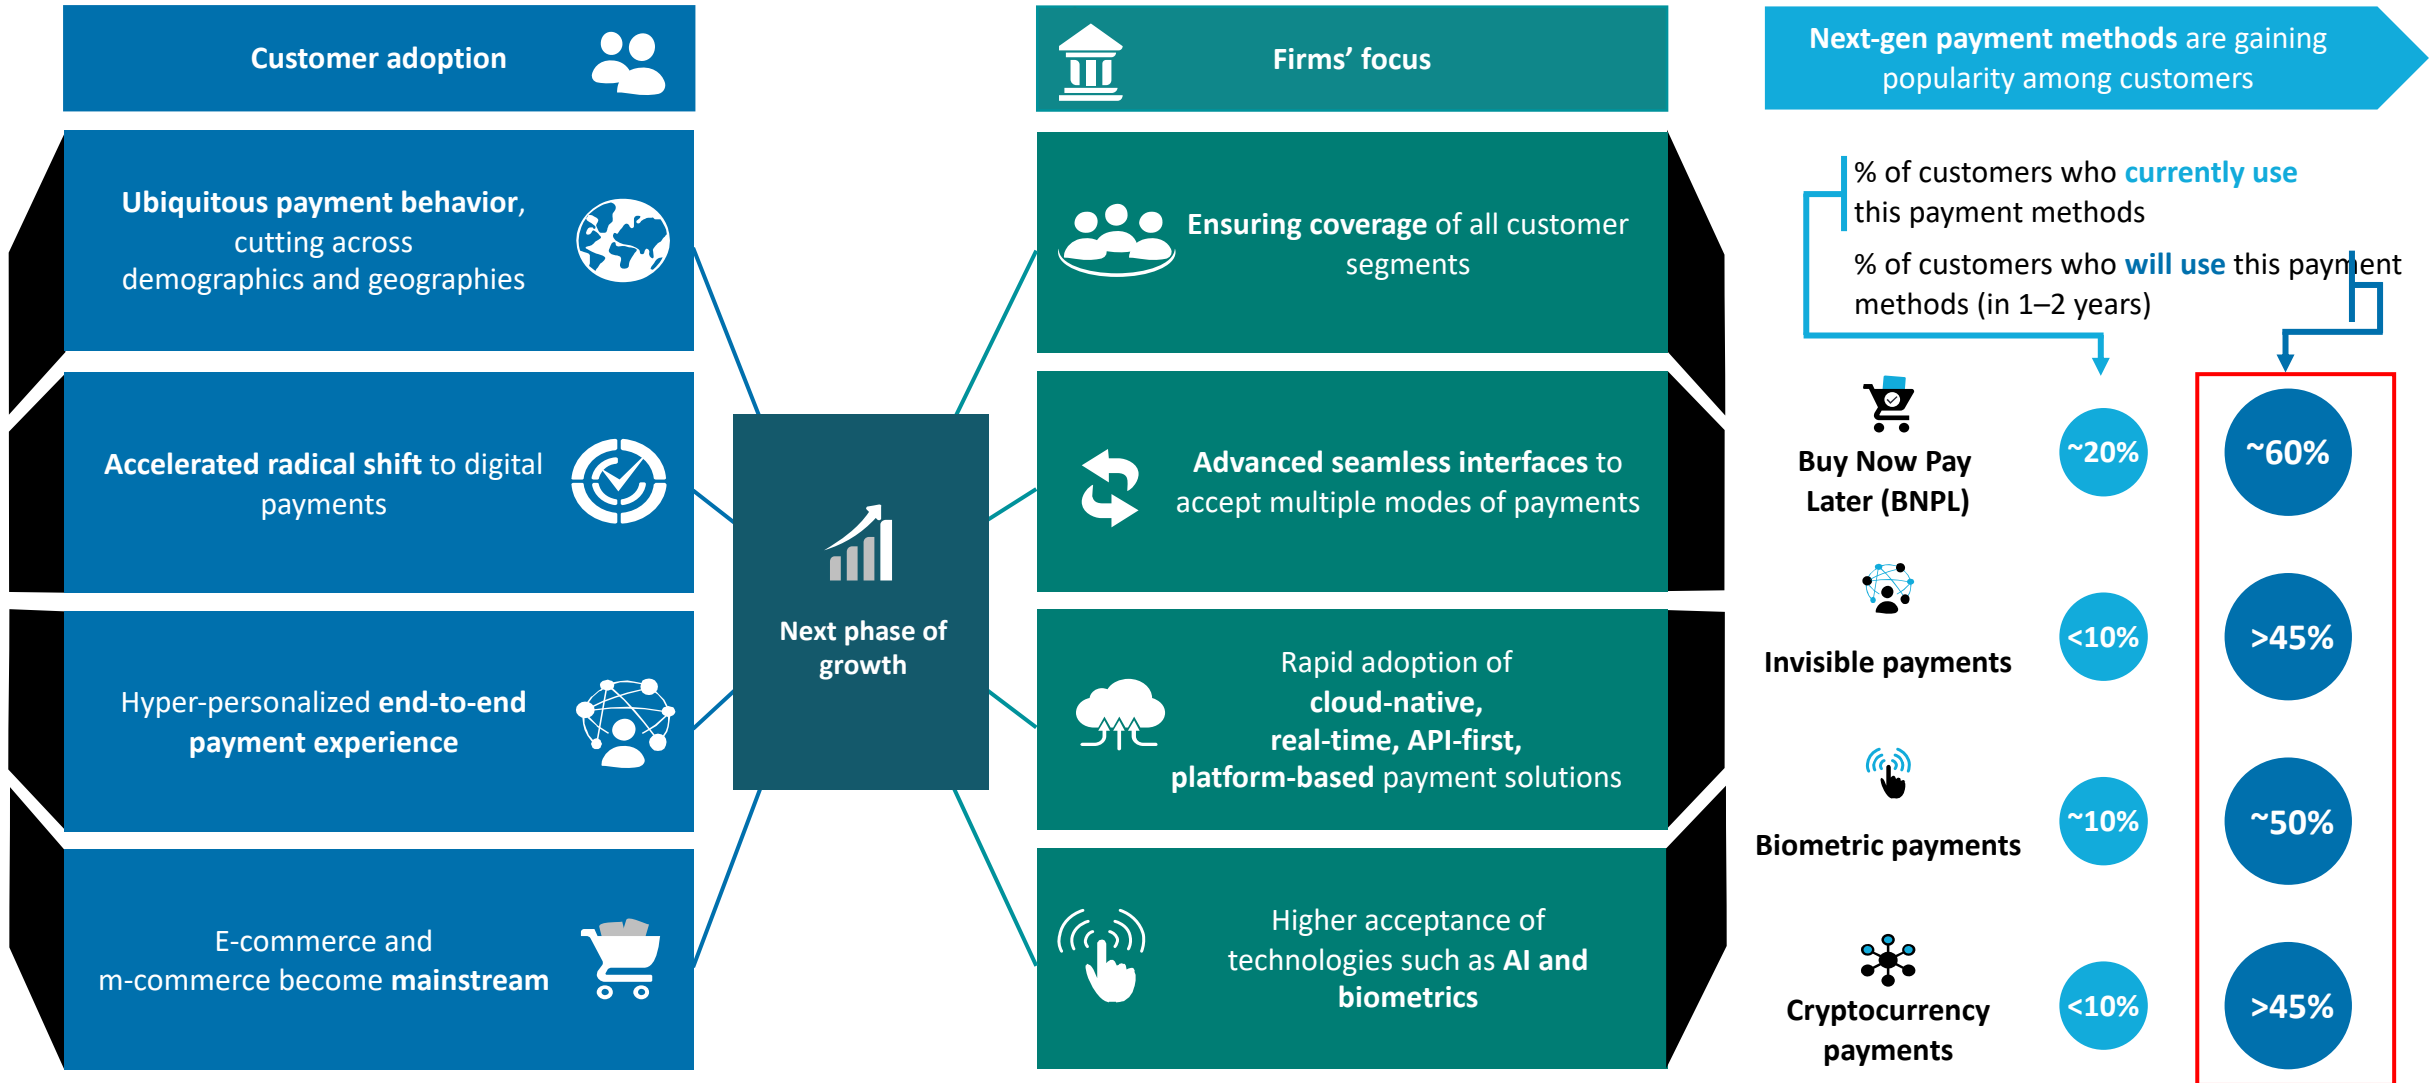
Customer adoption

Ubiquitous payment behavior, cutting across demographics and geographies

Accelerated radical shift to digital payments

Hyper-personalized end-to-end payment experience

E-commerce and m-commerce become mainstream

Next phase of growth

Firms' focus

Ensuring coverage of all customer segments

Advanced seamless interfaces to accept multiple modes of payments

Rapid adoption of cloud-native, real-time, API-first, platform-based payment solutions

Higher acceptance of technologies such as AI and biometrics

Next-gen payment methods are gaining popularity among customers

% of customers who currently use this payment methods

% of customers who will use this payment methods (in 1–2 years)

Buy Now Pay Later (BNPL) ~20% ~60%

Invisible payments <10% >45%

Biometric payments ~10% ~50%

Cryptocurrency payments <10% >45%